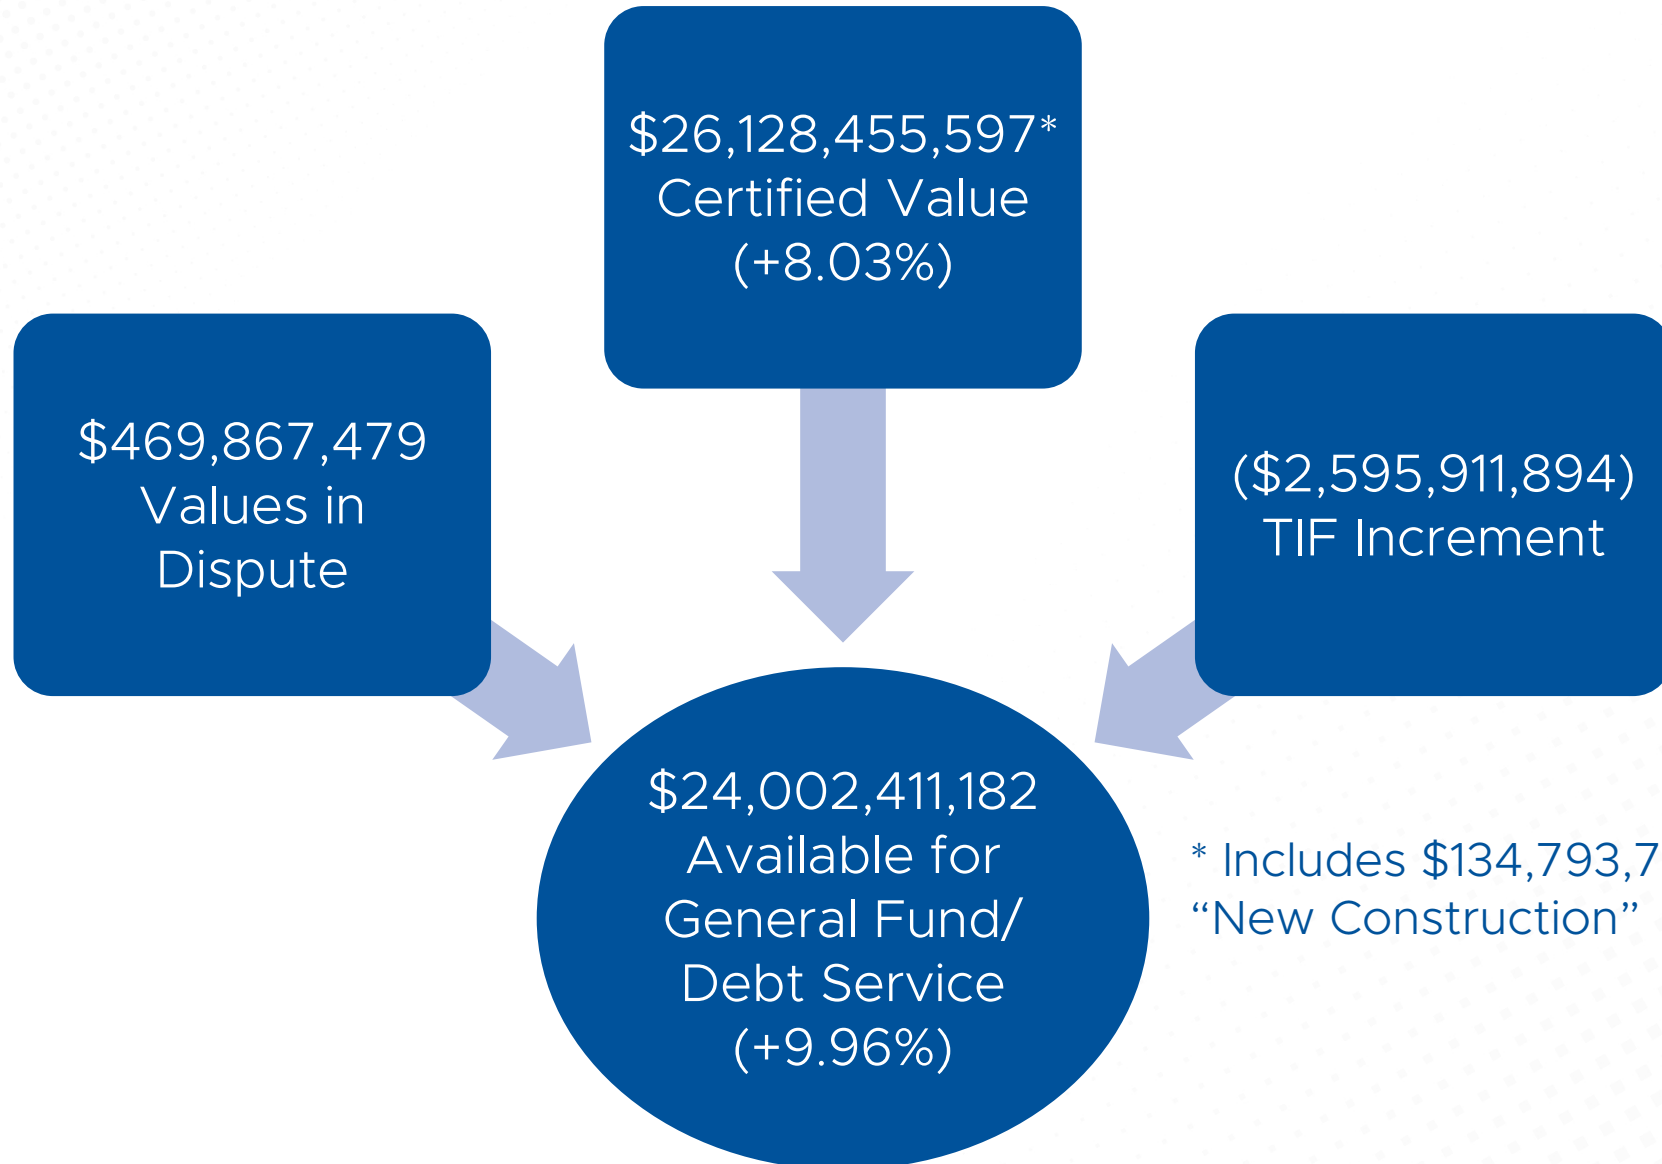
$26,128,455,597* Certified Value (+8.03%)

$469,867,479 Values in Dispute

($2,595,911,894) TIF Increment

$24,002,411,182 Available for General Fund/ Debt Service (+9.96%)

* Includes $134,793,7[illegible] "New Construction"